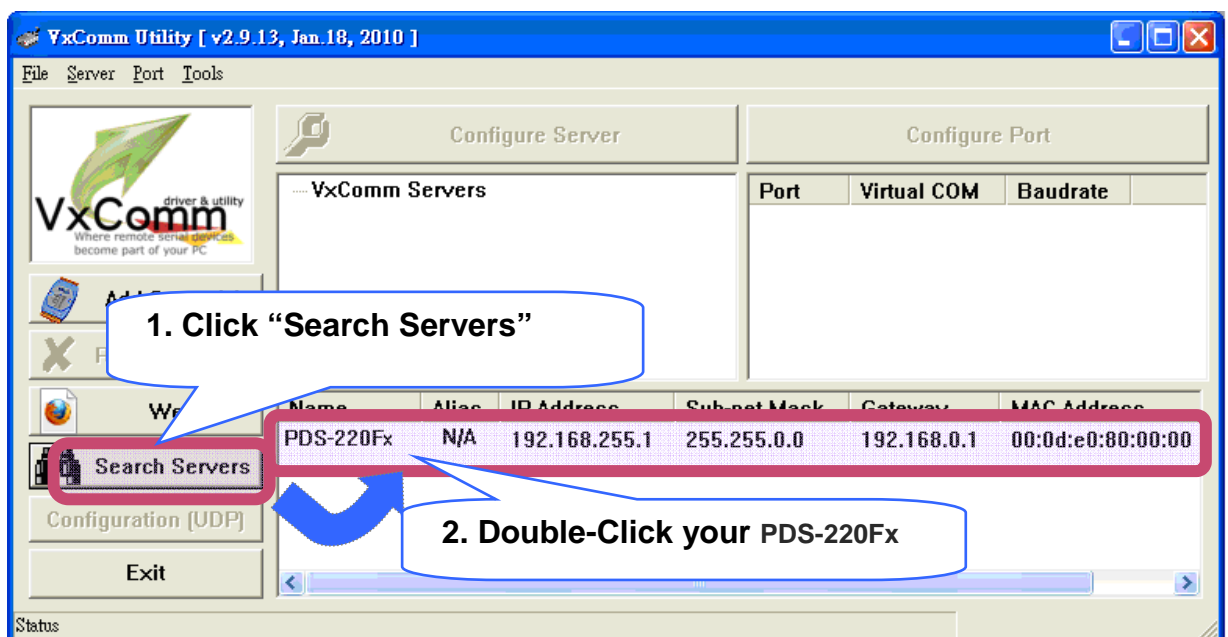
VxComm Utility [ v2.9.13, Jan.18, 2010 ]

File Server Port Tools

VxComm driver & utility Where remote serial devices become part of your PC

Configure Server

Configure Port

VxComm Servers

| Port | Virtual COM | Baudrate |
|---|---|---|

Add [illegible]

1. Click "Search Servers"

R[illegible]

We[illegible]

| Name | Alias | IP Address | Sub-net Mask | Gateway | MAC Address |
|---|---|---|---|---|---|
| PDS-220Fx | N/A | 192.168.255.1 | 255.255.0.0 | 192.168.0.1 | 00:0d:e0:80:00:00 |

Search Servers

Configuration (UDP)

2. Double-Click your PDS-220Fx

Exit

Status